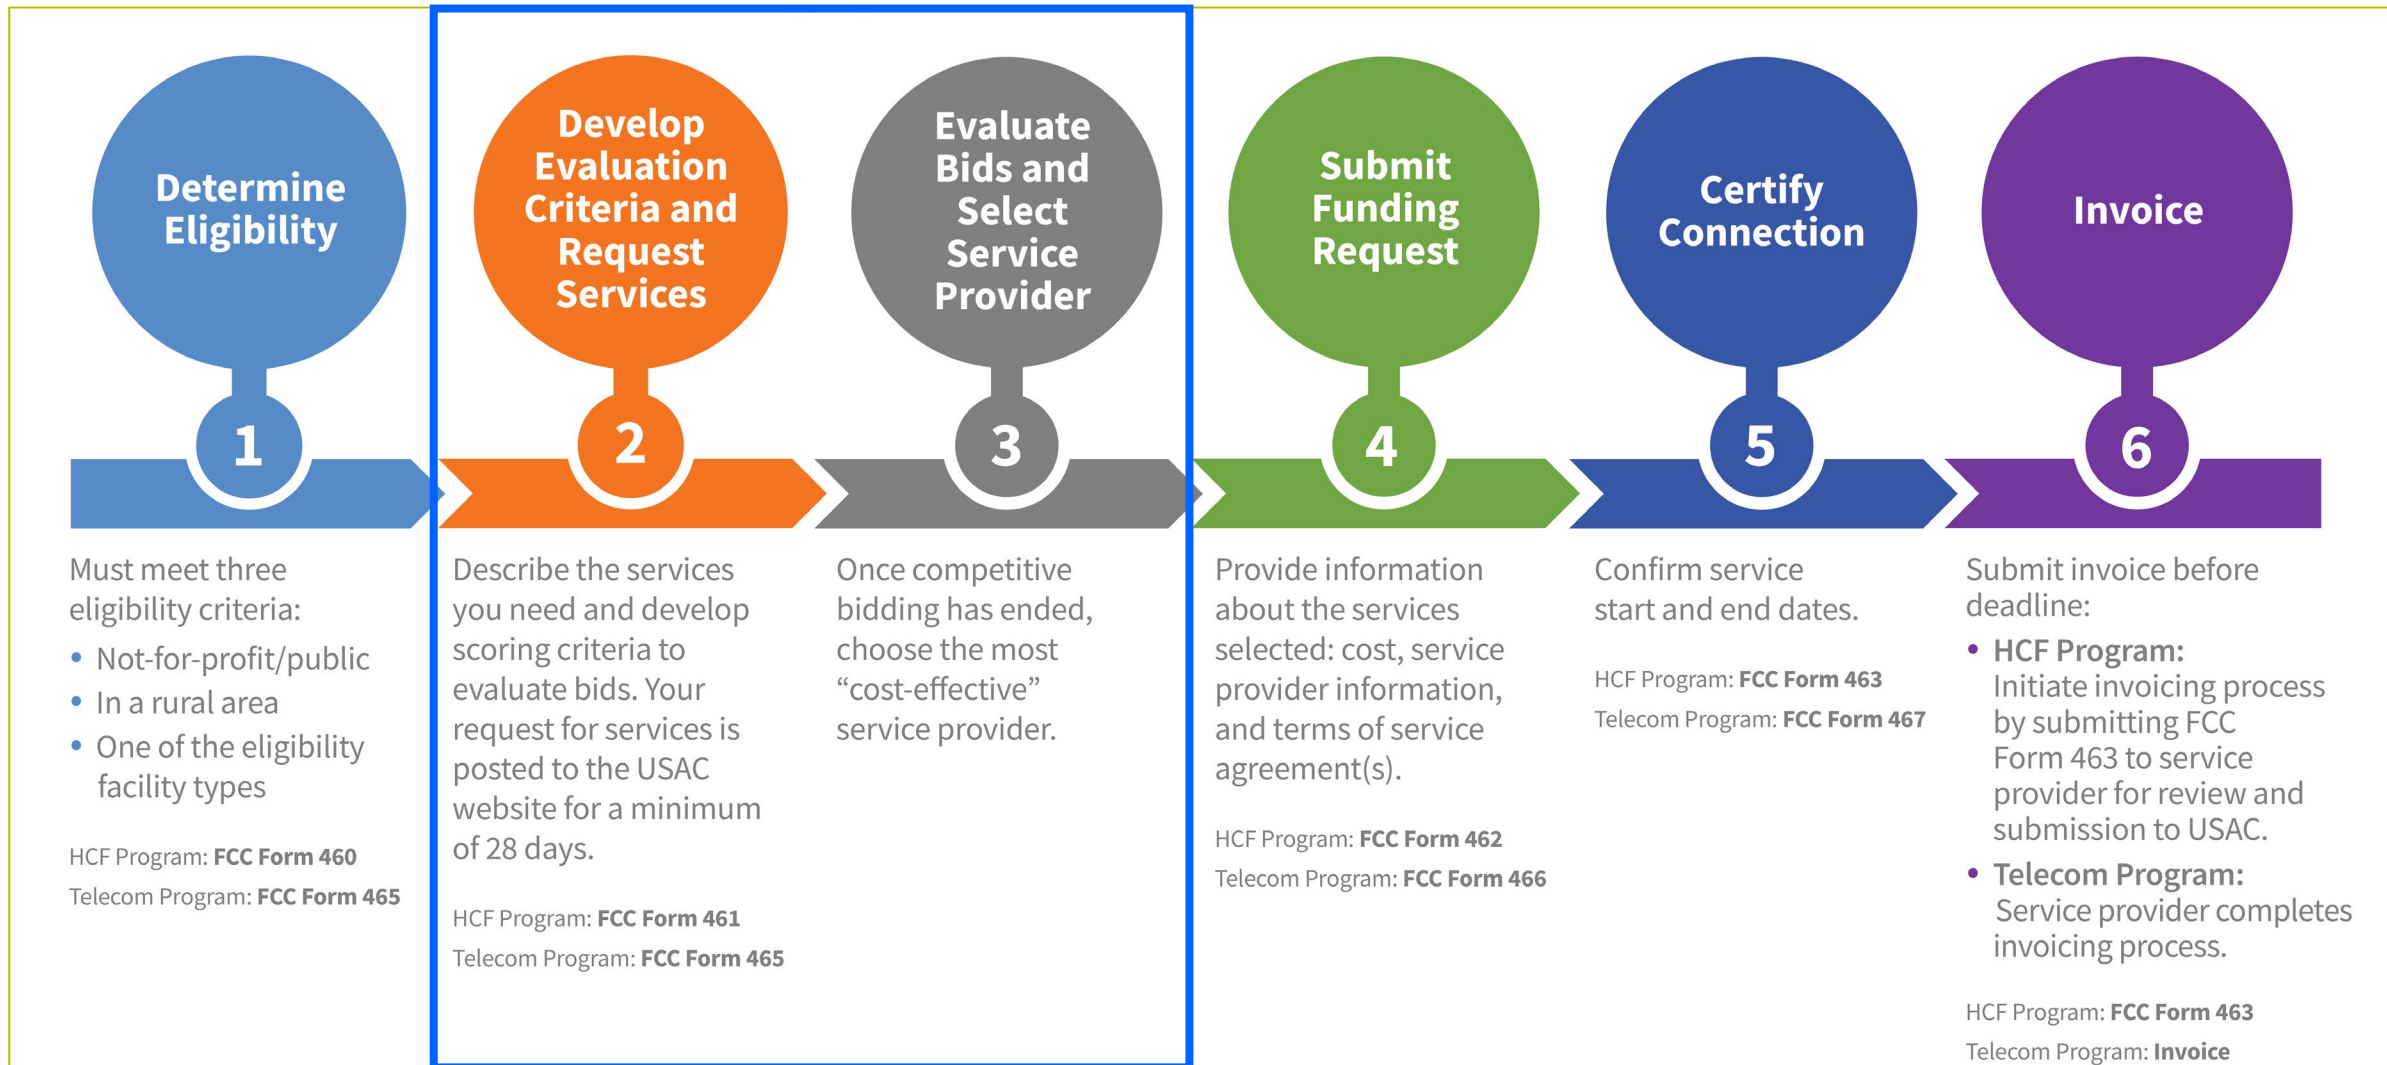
Determine Eligibility

1

Must meet three eligibility criteria:

- Not-for-profit/public
- In a rural area
- One of the eligibility facility types

HCF Program: **FCC Form 460**

Telecom Program: **FCC Form 465**

Develop Evaluation Criteria and Request Services

2

Describe the services you need and develop scoring criteria to evaluate bids. Your request for services is posted to the USAC website for a minimum of 28 days.

HCF Program: **FCC Form 461**

Telecom Program: **FCC Form 465**

Evaluate Bids and Select Service Provider

3

Once competitive bidding has ended, choose the most “cost-effective” service provider.

Submit Funding Request

4

Provide information about the services selected: cost, service provider information, and terms of service agreement(s).

HCF Program: **FCC Form 462**

Telecom Program: **FCC Form 466**

Certify Connection

5

Confirm service start and end dates.

HCF Program: **FCC Form 463**

Telecom Program: **FCC Form 467**

Invoice

6

Submit invoice before deadline:

- **HCF Program:** Initiate invoicing process by submitting FCC Form 463 to service provider for review and submission to USAC.
- **Telecom Program:** Service provider completes invoicing process.

HCF Program: **FCC Form 463**

Telecom Program: **Invoice**